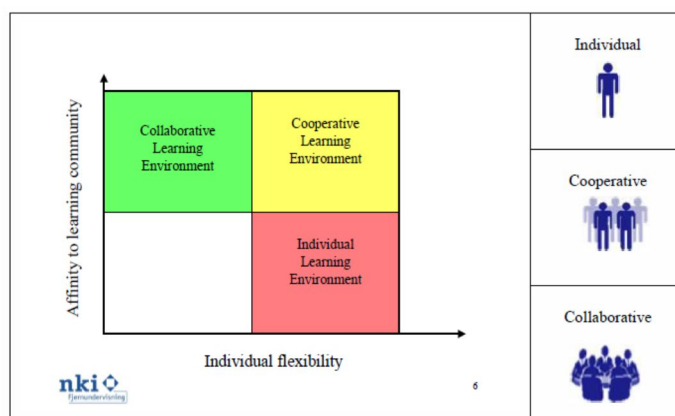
Affinity to learning community

Collaborative Learning Environment

Cooperative Learning Environment

Individual Learning Environment

Individual flexibility

nki
Fjernundervisning

6

Individual

Cooperative

Collaborative